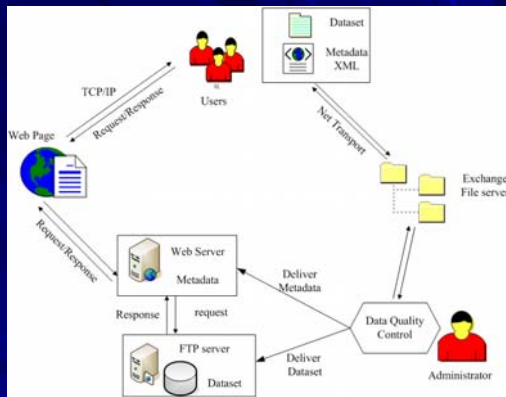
Dataset

Metadata XML

Users

TCP/IP

Request/Response

Net Transport

Web Page

Exchange File server

Request/Response

Web Server

Metadata

Deliver Metadata

Response

request

Data Quality Control

FTP server

Dataset

Deliver Dataset

Administrator